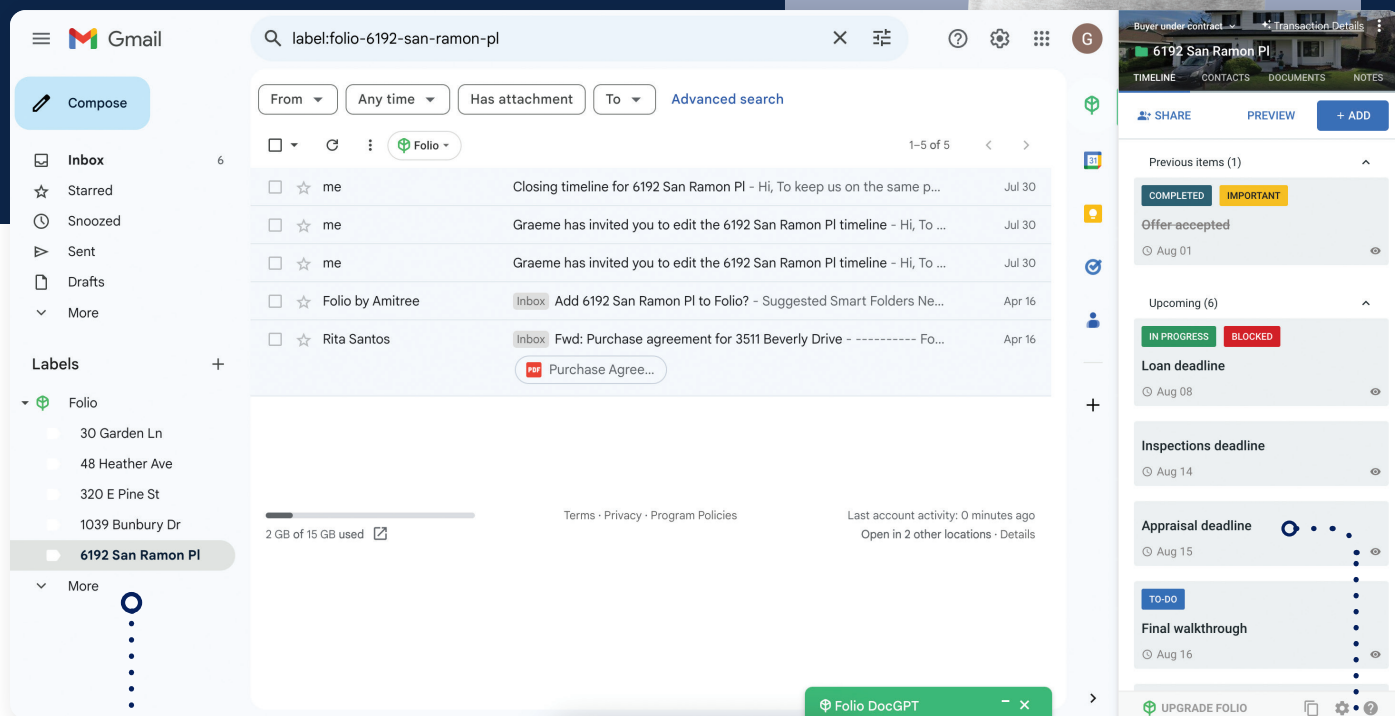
Gmail

label:folio-6192-san-ramon-pl

Compose

Inbox 6
Starred
Snoozed
Sent
Drafts
More

Labels +

Folio
30 Garden Ln
48 Heather Ave
320 E Pine St
1039 Bunbury Dr
6192 San Ramon Pl
More

From
Any time
Has attachment
To
Advanced search

Folio
1–5 of 5

| | | |
|---|---|---|
| me | Closing timeline for 6192 San Ramon Pl - Hi, To keep us on the same p... | Jul 30 |
| me | Graeme has invited you to edit the 6192 San Ramon Pl timeline - Hi, To ... | Jul 30 |
| me | Graeme has invited you to edit the 6192 San Ramon Pl timeline - Hi, To ... | Jul 30 |
| Folio by Amitree | Inbox Add 6192 San Ramon Pl to Folio? - Suggested Smart Folders Ne... | Apr 16 |
| Rita Santos | Inbox Fwd: Purchase agreement for 3511 Beverly Drive - ---------- Fo... Purchase Agree... | Apr 16 |

2 GB of 15 GB used

Terms · Privacy · Program Policies

Last account activity: 0 minutes ago
Open in 2 other locations · Details

Folio DocGPT

Buyer under contract
Transaction Details
6192 San Ramon Pl
TIMELINE CONTACTS DOCUMENTS NOTES

SHARE PREVIEW + ADD

Previous items (1)
COMPLETED IMPORTANT
Offer accepted
Aug 01

Upcoming (6)
IN PROGRESS BLOCKED
Loan deadline
Aug 08

Inspections deadline
Aug 14

Appraisal deadline
Aug 15

TO-DO
Final walkthrough
Aug 16

UPGRADE FOLIO